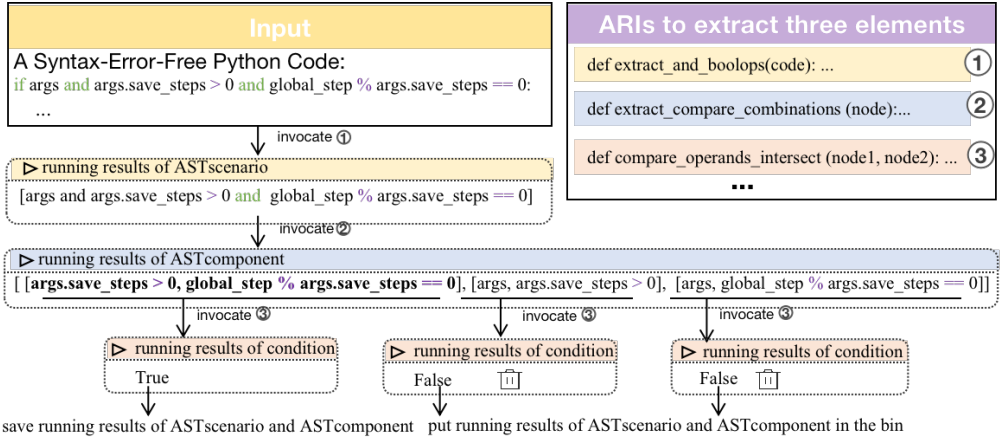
Input

A Syntax-Error-Free Python Code:
if args and args.save_steps > 0 and global_step % args.save_steps == 0:
...

ARIs to extract three elements

def extract_and_boolops(code): ... ①

def extract_compare_combinations (node):... ②

def compare_operands_intersect (node1, node2): ... ③

...

invocate ①

▷ running results of ASTscenario

[args and args.save_steps > 0 and global_step % args.save_steps == 0]

invocate ②

▷ running results of ASTcomponent

[ [args.save_steps > 0, global_step % args.save_steps == 0], [args, args.save_steps > 0], [args, global_step % args.save_steps == 0]]

invocate ③

invocate ③

invocate ③

▷ running results of condition

True

▷ running results of condition

False

▷ running results of condition

False

save running results of ASTscenario and ASTcomponent

put running results of ASTscenario and ASTcomponent in the bin